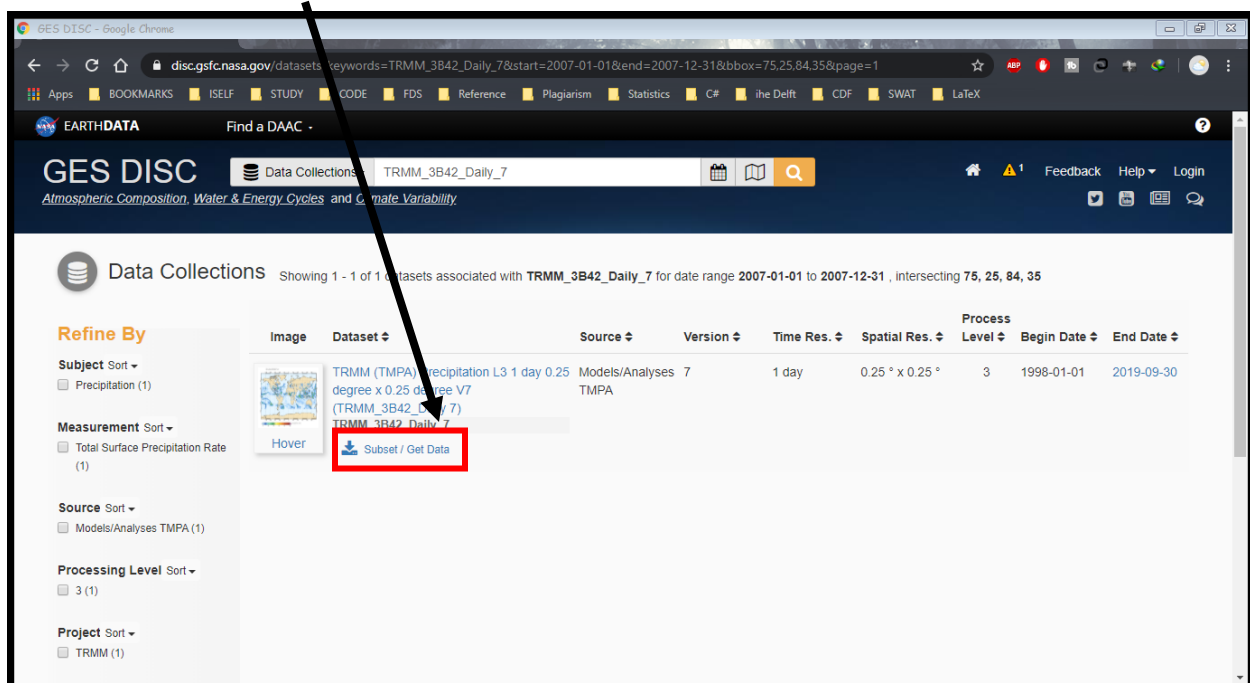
GES DISC - Google Chrome

disc.gsfc.nasa.gov/datasets?keywords=TRMM_3B42_Daily_7&start=2007-01-01&end=2007-12-31&bbox=75,25,84,35&page=1

Apps BOOKMARKS ISELF STUDY CODE FDS Reference Plagiarism Statistics C# ihe Delft CDF SWAT LaTeX

EARTHDATA Find a DAAC

GES DISC Data Collections TRMM_3B42_Daily_7

Atmospheric Composition, Water & Energy Cycles and Climate Variability

Feedback Help Login

Data Collections Showing 1 - 1 of 1 datasets associated with TRMM_3B42_Daily_7 for date range 2007-01-01 to 2007-12-31 , intersecting 75, 25, 84, 35

Refine By

Subject Sort
Precipitation (1)

Measurement Sort
Total Surface Precipitation Rate (1)

Source Sort
Models/Analyses TMPA (1)

Processing Level Sort
3 (1)

Project Sort
TRMM (1)

| Image | Dataset | Source | Version | Time Res. | Spatial Res. | Process Level | Begin Date | End Date |
|---|---|---|---|---|---|---|---|---|
| Hover | TRMM (TMPA) Precipitation L3 1 day 0.25 degree x 0.25 degree V7 (TRMM_3B42_Daily 7) TRMM_3B42_Daily_7 Subset / Get Data | Models/Analyses TMPA | 7 | 1 day | 0.25 ° x 0.25 ° | 3 | 1998-01-01 | 2019-09-30 |